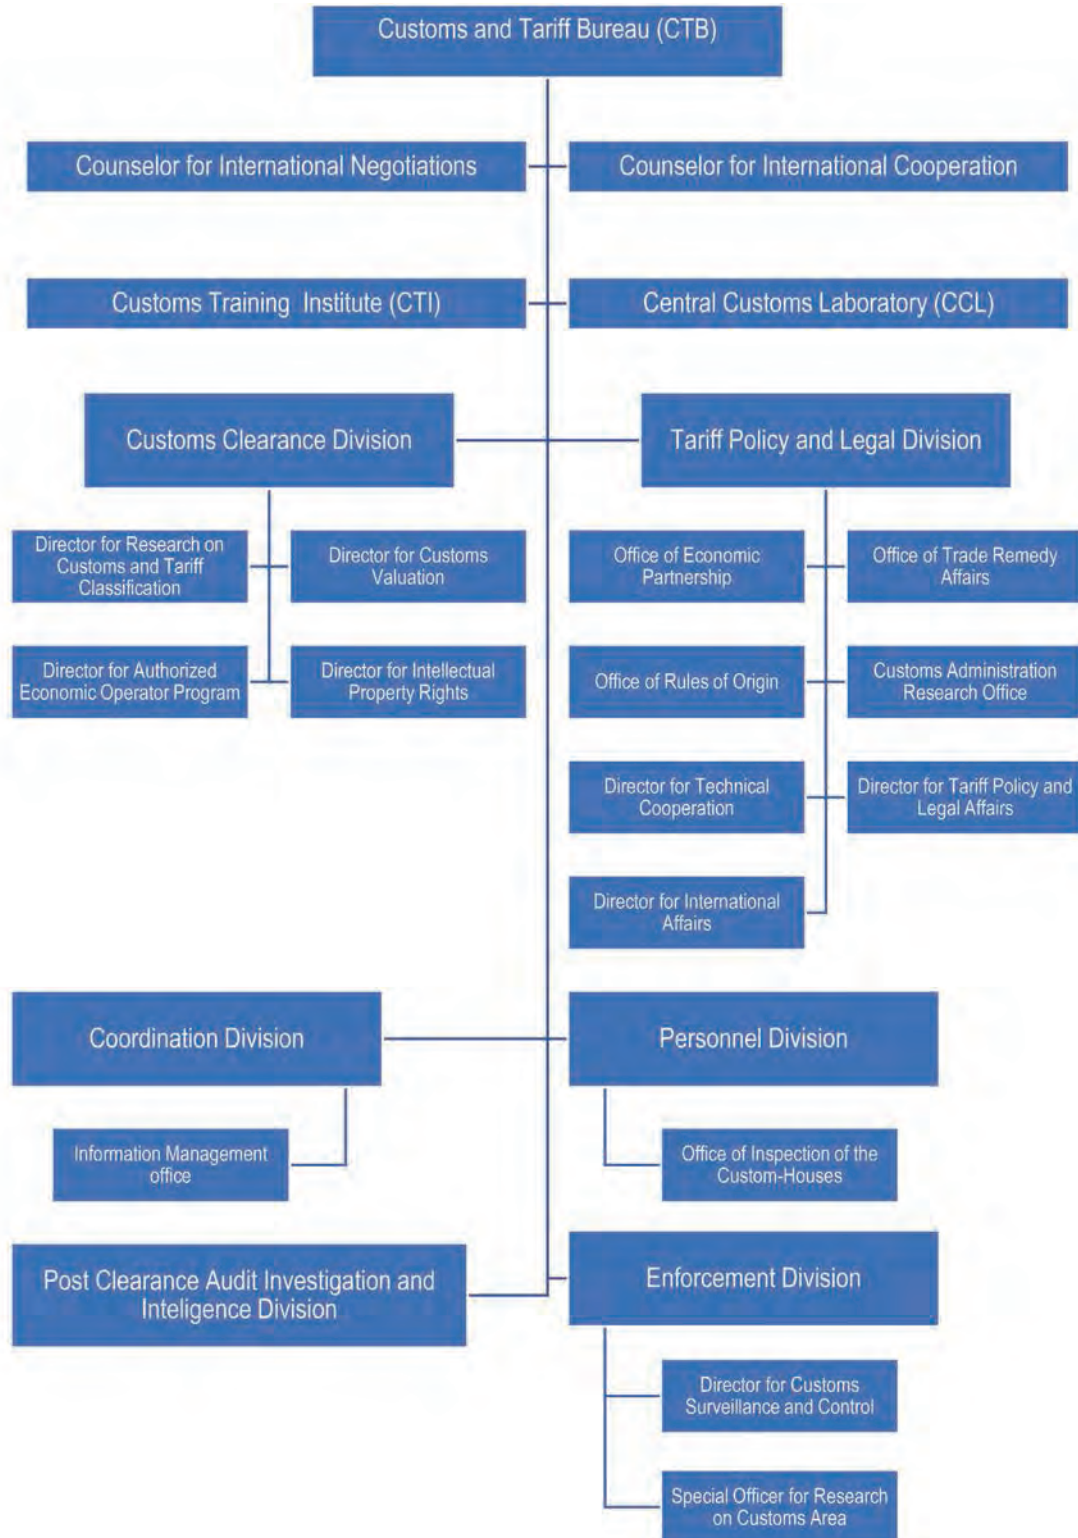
Customs and Tariff Bureau (CTB)

Counselor for International Negotiations

Counselor for International Cooperation

Customs Training Institute (CTI)

Central Customs Laboratory (CCL)

Customs Clearance Division

Tariff Policy and Legal Division

Director for Research on Customs and Tariff Classification

Director for Customs Valuation

Director for Authorized Economic Operator Program

Director for Intellectual Property Rights

Office of Economic Partnership

Office of Trade Remedy Affairs

Office of Rules of Origin

Customs Administration Research Office

Director for Technical Cooperation

Director for Tariff Policy and Legal Affairs

Director for International Affairs

Coordination Division

Personnel Division

Information Management office

Office of Inspection of the Custom-Houses

Post Clearance Audit Investigation and Inteligence Division

Enforcement Division

Director for Customs Surveillance and Control

Special Officer for Research on Customs Area